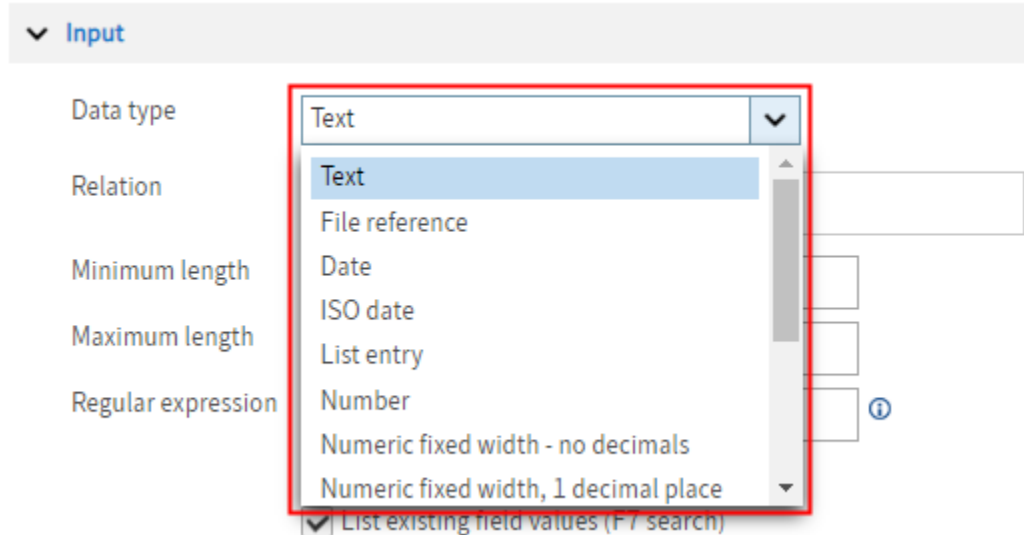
Input

Data type

Text

Text
File reference
Date
ISO date
List entry
Number
Numeric fixed width - no decimals
Numeric fixed width, 1 decimal place

Relation

Minimum length

Maximum length

Regular expression

List existing field values (F7 search)